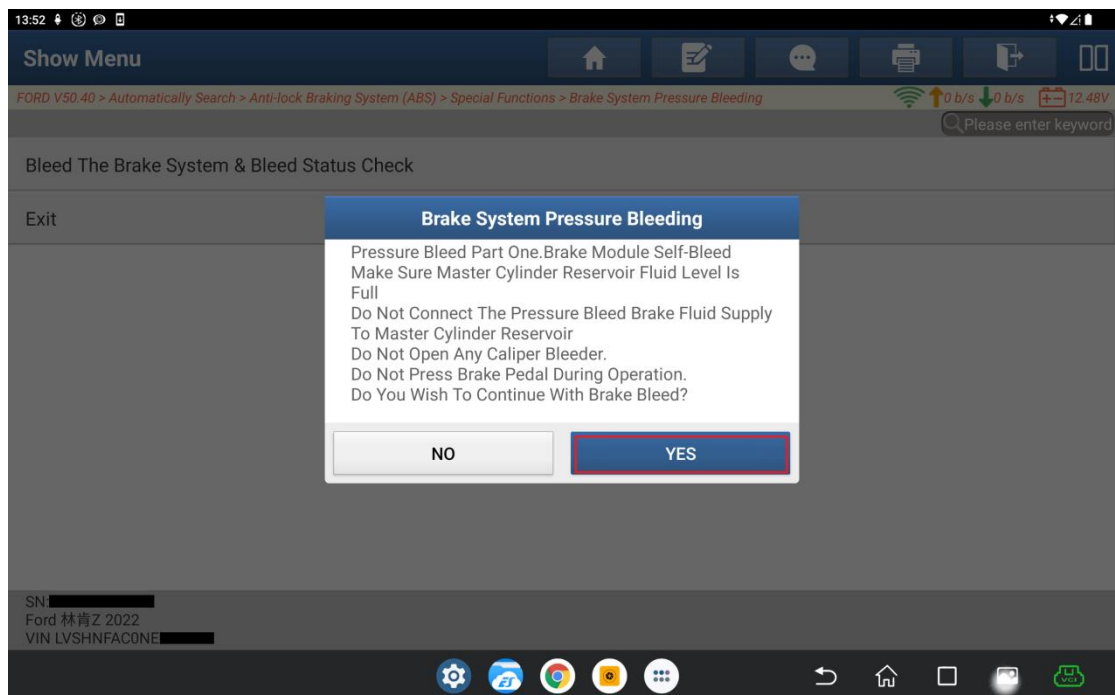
13:52

Show Menu

FORD V50.40 > Automatically Search > Anti-lock Braking System (ABS) > Special Functions > Brake System Pressure Bleeding

0 b/s 0 b/s 12.48V

Please enter keyword

Bleed The Brake System & Bleed Status Check

Exit

Brake System Pressure Bleeding

Pressure Bleed Part One.Brake Module Self-Bleed
Make Sure Master Cylinder Reservoir Fluid Level Is Full
Do Not Connect The Pressure Bleed Brake Fluid Supply To Master Cylinder Reservoir
Do Not Open Any Caliper Bleeder.
Do Not Press Brake Pedal During Operation.
Do You Wish To Continue With Brake Bleed?

NO

YES

SN:
Ford 林肯Z 2022
VIN LVSHNFAC0NE

VCI